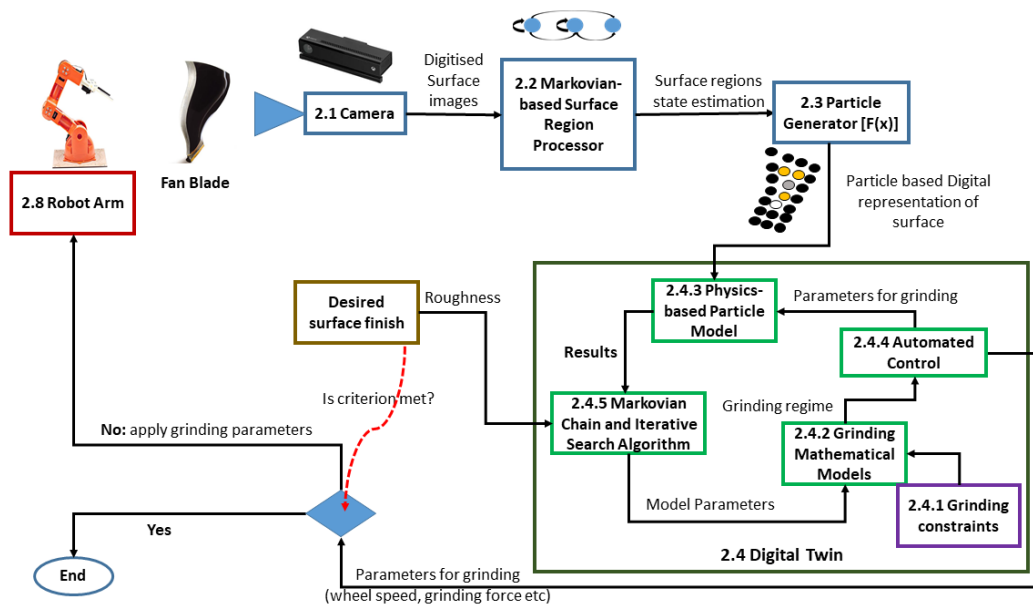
2.8 Robot Arm

Fan Blade

2.1 Camera

Digitised Surface images

2.2 Markovian-based Surface Region Processor

Surface regions state estimation

2.3 Particle Generator [F(x)]

Particle based Digital representation of surface

Desired surface finish

Roughness

2.4.3 Physics-based Particle Model

Parameters for grinding

2.4.4 Automated Control

Results

Is criterion met?

No: apply grinding parameters

2.4.5 Markovian Chain and Iterative Search Algorithm

Grinding regime

2.4.2 Grinding Mathematical Models

2.4.1 Grinding constraints

Model Parameters

Yes

End

2.4 Digital Twin

Parameters for grinding (wheel speed, grinding force etc)